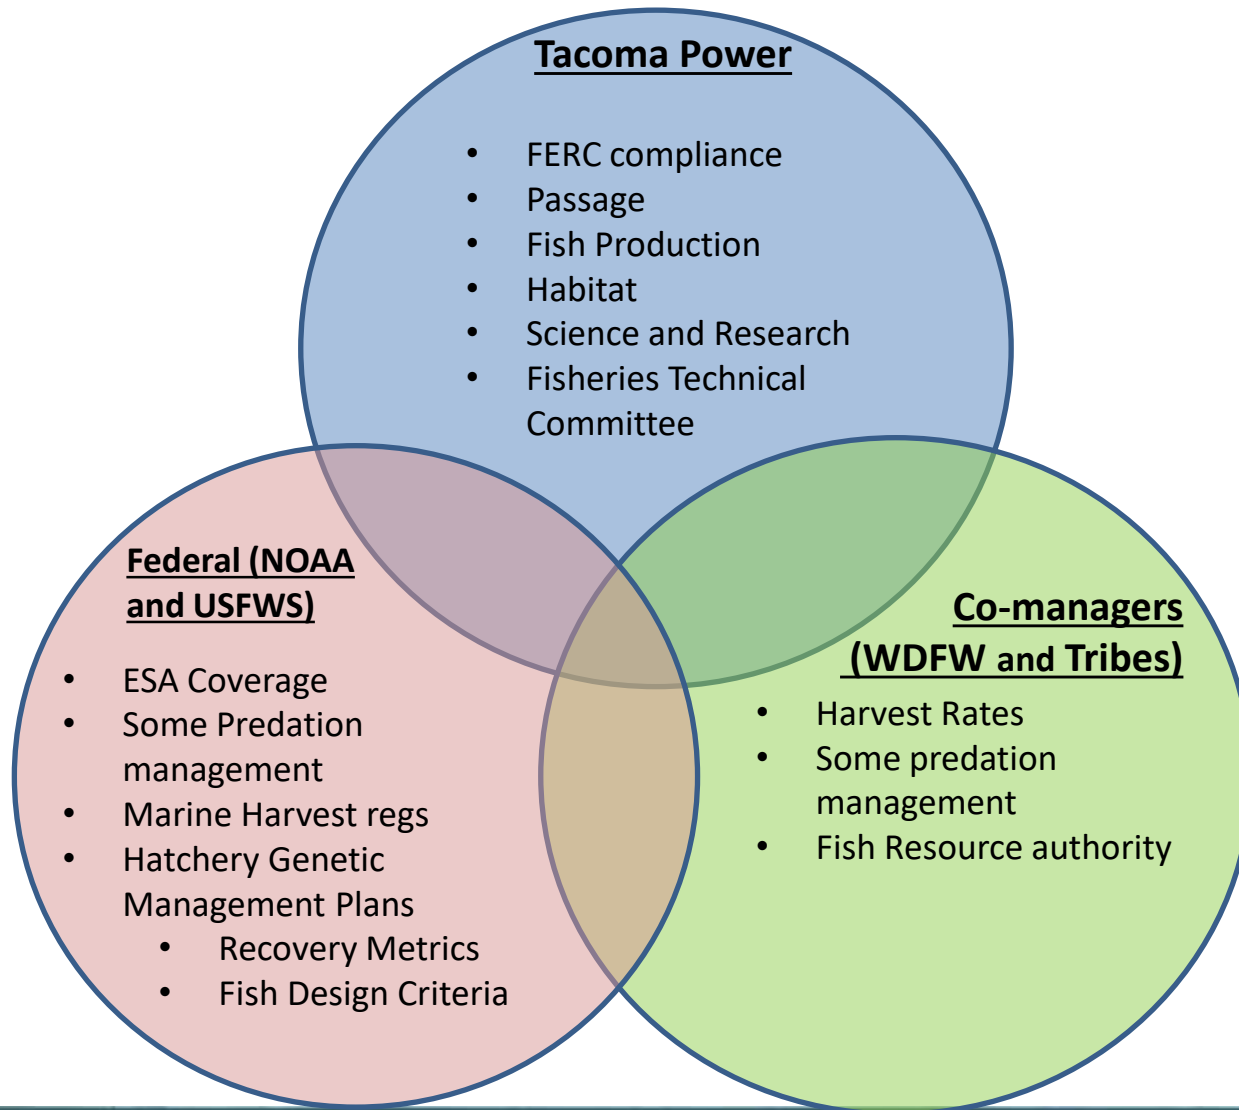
Tacoma Power

- FERC compliance
- Passage
- Fish Production
- Habitat
- Science and Research
- Fisheries Technical Committee

Federal (NOAA and USFWS)

- ESA Coverage
- Some Predation management
- Marine Harvest regs
- Hatchery Genetic Management Plans
  - Recovery Metrics
  - Fish Design Criteria

Co-managers (WDFW and Tribes)

- Harvest Rates
- Some predation management
- Fish Resource authority